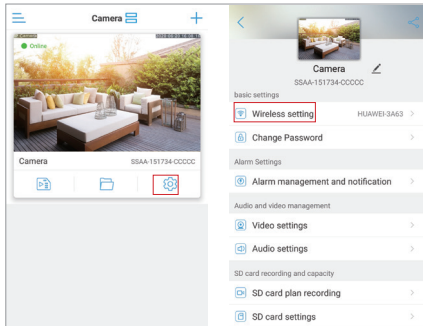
Camera

Online

Camera SSAA-151734-CCCCC

Camera
SSAA-151734-CCCCC

basic settings

Wireless setting HUAWEI-3A63

Change Password

Alarm Settings

Alarm management and notification

Audio and video management

Video settings

Audio settings

SD card recording and capacity

SD card plan recording

SD card settings